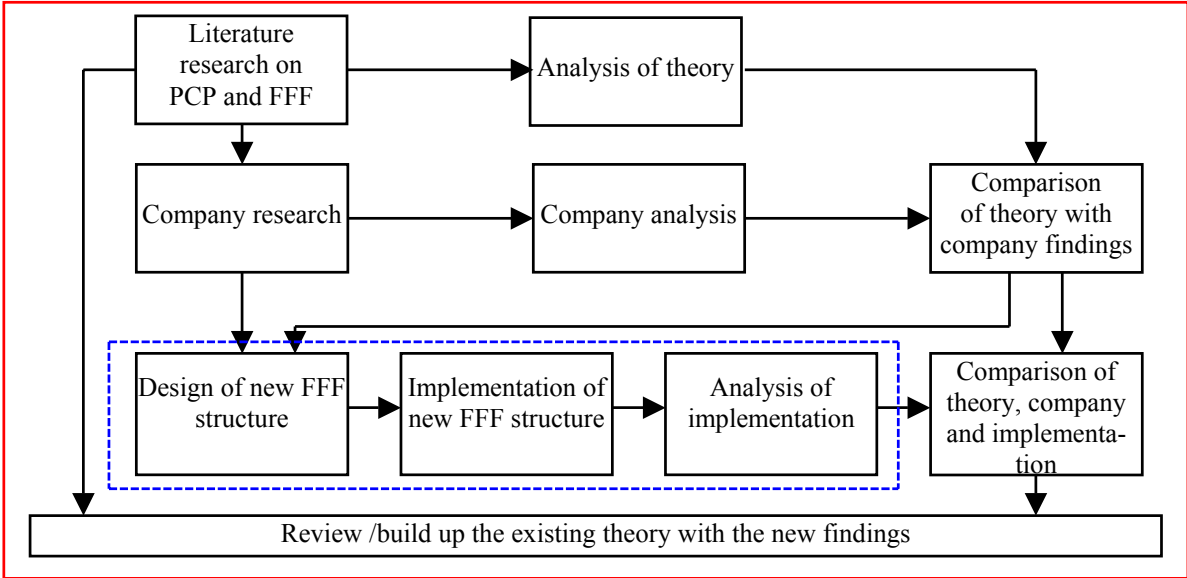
Literature research on PCP and FFF

Analysis of theory

Company research

Company analysis

Comparison of theory with company findings

Design of new FFF structure

Implementation of new FFF structure

Analysis of implementation

Comparison of theory, company and implementation

Review /build up the existing theory with the new findings